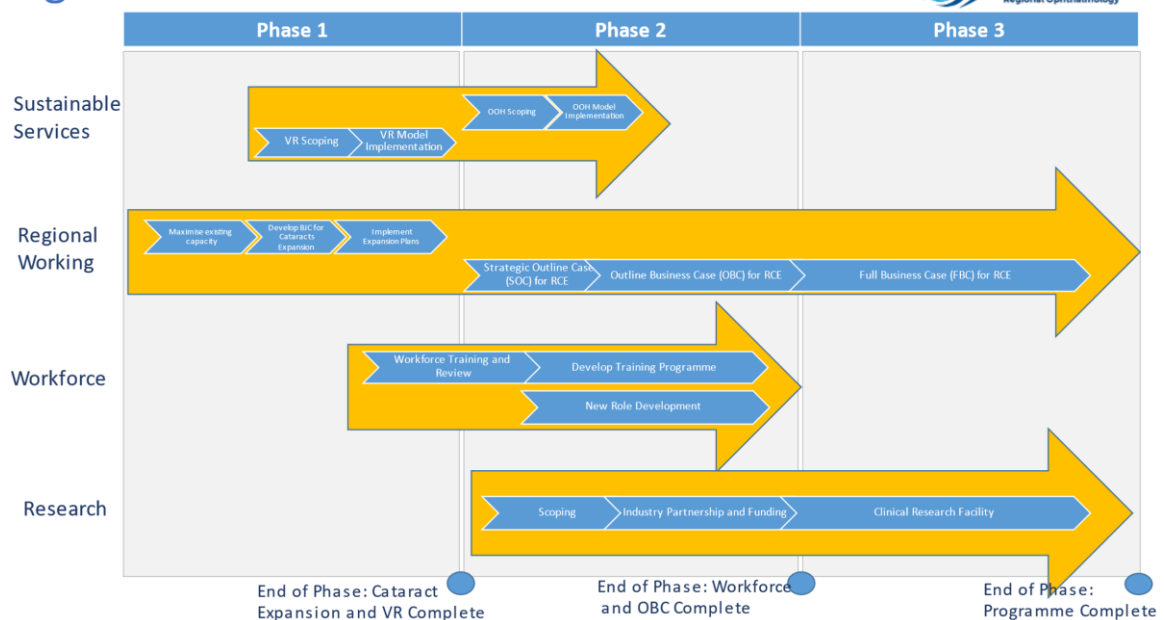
Regional Ophthalmology

Phase 1
Phase 2
Phase 3

Sustainable Services
VR Scoping
VR Model Implementation
OOH Scoping
OOH Model Implementation

Regional Working
Maximise existing capacity
Develop BJC for Cataracts Expansion
Implement Expansion Plans
Strategic Outline Case (SOC) for RCE
Outline Business Case (OBC) for RCE
Full Business Case (FBC) for RCE

Workforce
Workforce Training and Review
Develop Training Programme
New Role Development

Research
Scoping
Industry Partnership and Funding
Clinical Research Facility

End of Phase: Cataract Expansion and VR Complete
End of Phase: Workforce and OBC Complete
End of Phase: Programme Complete